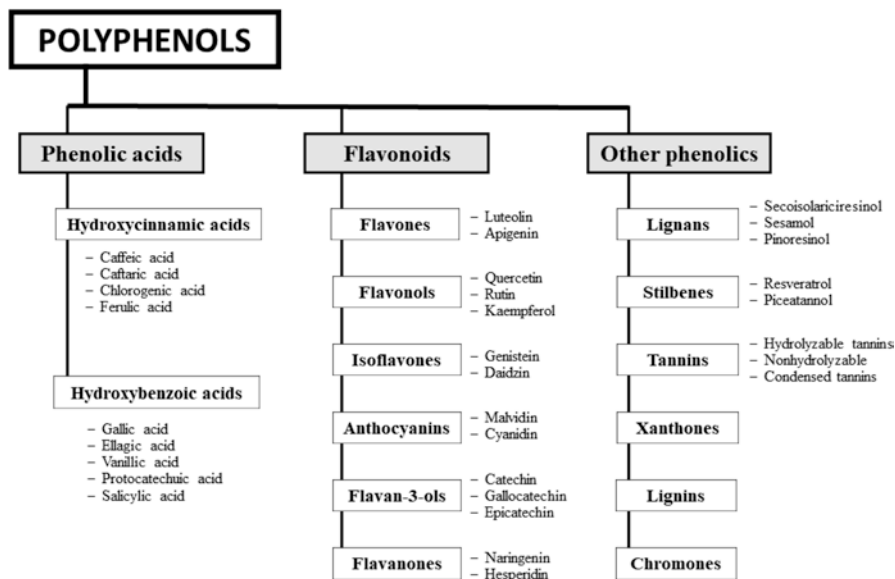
POLYPHENOLS

Phenolic acids

Hydroxycinnamic acids
- Caffeic acid
- Caftaric acid
- Chlorogenic acid
- Ferulic acid

Hydroxybenzoic acids
- Gallic acid
- Ellagic acid
- Vanillic acid
- Protocatechuic acid
- Salicylic acid

Flavonoids

Flavones
- Luteolin
- Apigenin

Flavonols
- Quercetin
- Rutin
- Kaempferol

Isoflavones
- Genistein
- Daidzin

Anthocyanins
- Malvidin
- Cyanidin

Flavan-3-ols
- Catechin
- Gallocatechin
- Epicatechin

Flavanones
- Naringenin
- Hesperidin

Other phenolics

Lignans
- Secoisolariciresinol
- Sesamol
- Pinoresinol

Stilbenes
- Resveratrol
- Piceatannol

Tannins
- Hydrolyzable tannins
- Nonhydrolyzable
- Condensed tannins

Xanthones

Lignins

Chromones